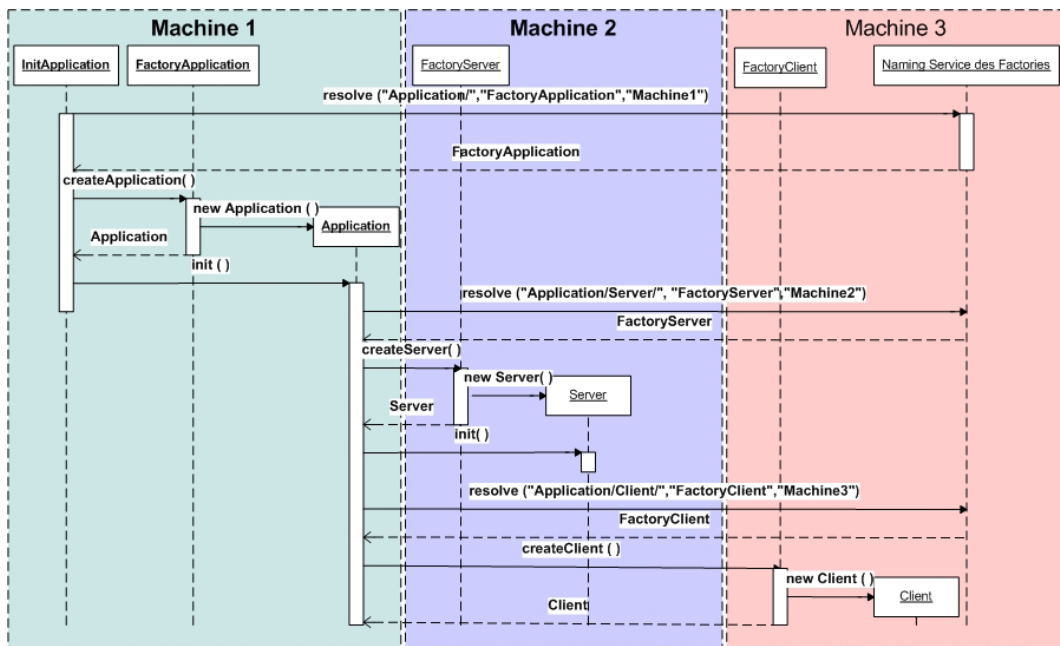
Machine 1

Machine 2

Machine 3

InitApplication

FactoryApplication

FactoryServer

FactoryClient

Naming Service des Factories

resolve ("Application/","FactoryApplication","Machine1")

FactoryApplication

createApplication( )

new Application ( )

Application

Application

init ( )

resolve ("Application/Server/", "FactoryServer","Machine2")

FactoryServer

createServer( )

new Server( )

Server

Server

init( )

resolve ("Application/Client/","FactoryClient","Machine3")

FactoryClient

createClient ( )

new Client ( )

Client

Client